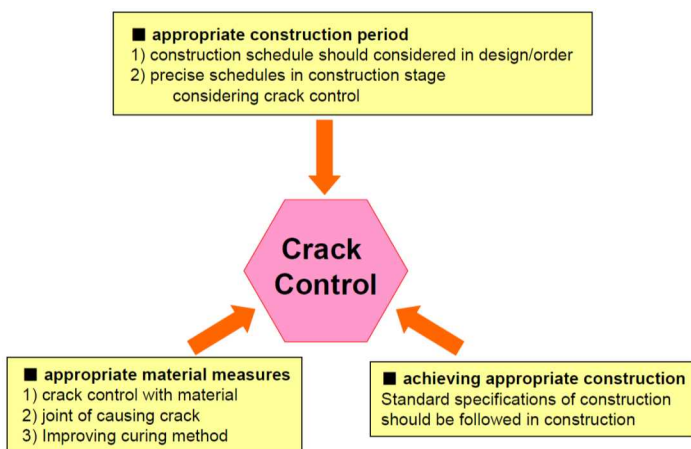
■ appropriate construction period
1) construction schedule should considered in design/order
2) precise schedules in construction stage considering crack control

Crack Control

■ appropriate material measures
1) crack control with material
2) joint of causing crack
3) Improving curing method

■ achieving appropriate construction
Standard specifications of construction should be followed in construction